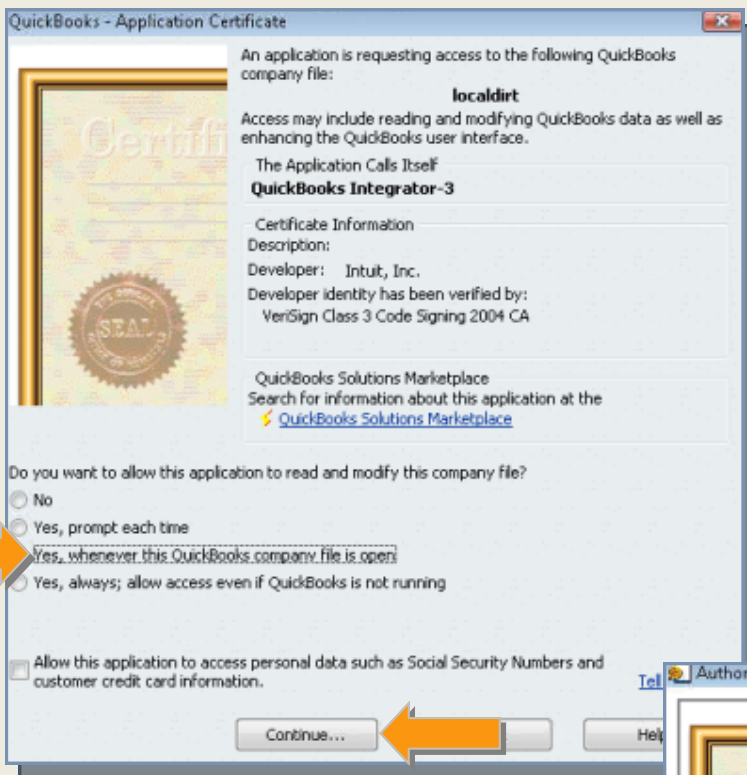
QuickBooks - Application Certificate

Certifi

SEAL

An application is requesting access to the following QuickBooks company file:

localdirt

Access may include reading and modifying QuickBooks data as well as enhancing the QuickBooks user interface.

The Application Calls Itself

QuickBooks Integrator-3

Certificate Information

Description:

Developer: Intuit, Inc.

Developer identity has been verified by:

VeriSign Class 3 Code Signing 2004 CA

QuickBooks Solutions Marketplace

Search for information about this application at the

QuickBooks Solutions Marketplace

Do you want to allow this application to read and modify this company file?

No

Yes, prompt each time

Yes, whenever this QuickBooks company file is open

Yes, always; allow access even if QuickBooks is not running

Allow this application to access personal data such as Social Security Numbers and customer credit card information.

Tell

Continue...

Help

Author